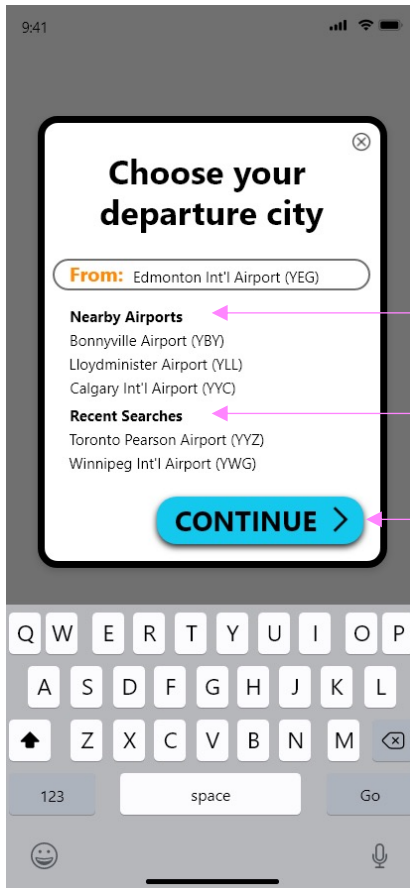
9:41

Choose your departure city

From: Edmonton Int'l Airport (YEG)

Nearby Airports
Bonnyville Airport (YBY)
Lloydminister Airport (YLL)
Calgary Int'l Airport (YYC)

Recent Searches
Toronto Pearson Airport (YYZ)
Winnipeg Int'l Airport (YWG)

CONTINUE >

Q W E R T Y U I O P
A S D F G H J K L
Z X C V B N M
123 space Go